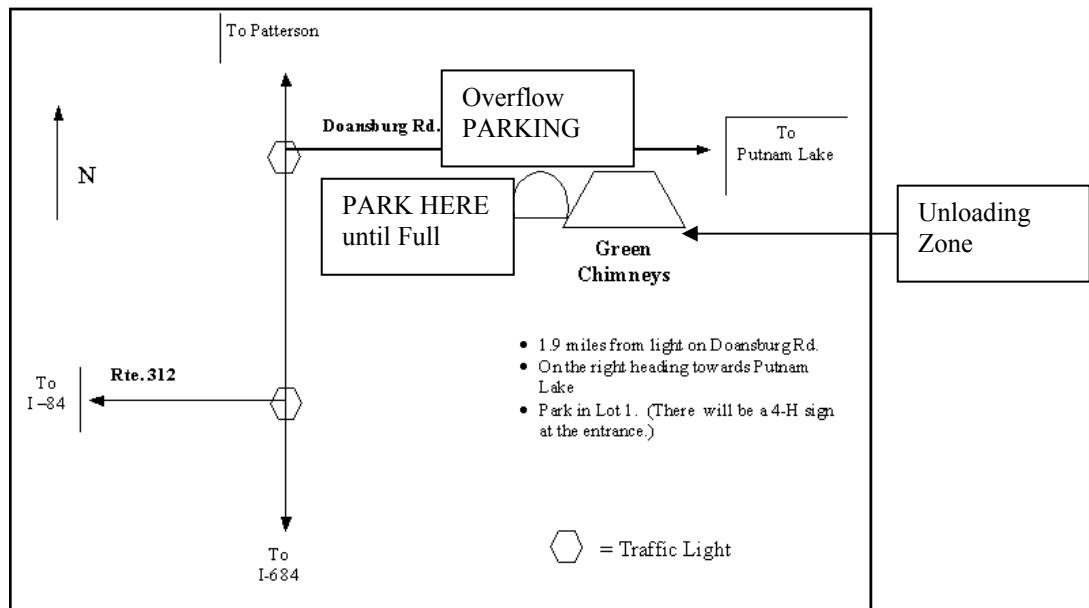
To Patterson

N

Doansburg Rd.

Overflow PARKING

To Putnam Lake

PARK HERE until Full

Green Chimneys

Unloading Zone

To I –84

Rte. 312

- 1.9 miles from light on Doansburg Rd.
- On the right heading towards Putnam Lake
- Park in Lot 1. (There will be a 4-H sign at the entrance.)

To I-684

= Traffic Light